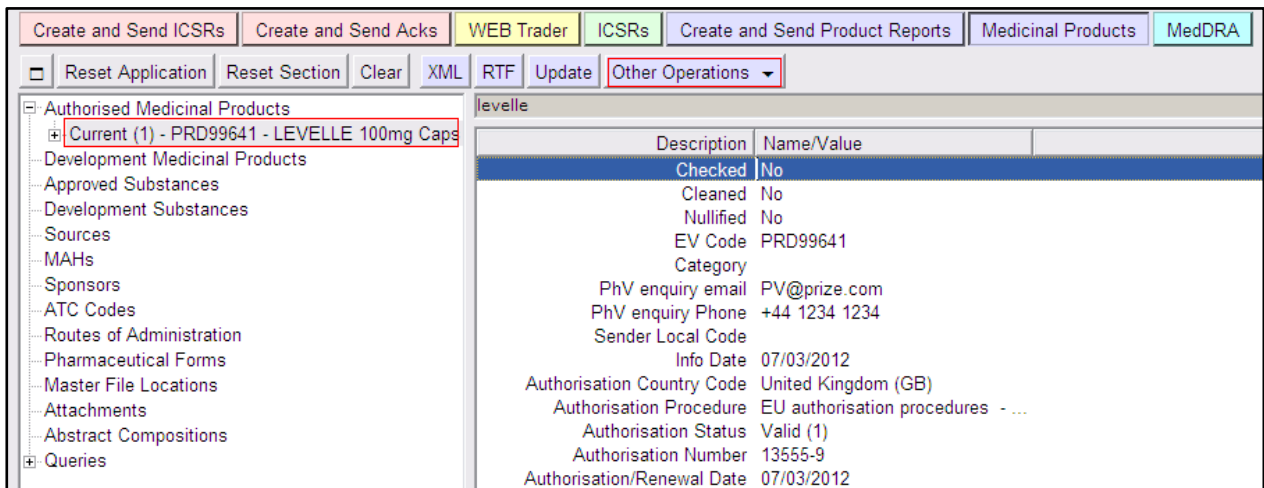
Create and Send ICSRs | Create and Send Acks | WEB Trader | ICSRs | Create and Send Product Reports | Medicinal Products | MedDRA

Reset Application | Reset Section | Clear | XML | RTF | Update | Other Operations

Authorised Medicinal Products
Current (1) - PRD99641 - LEVELLE 100mg Caps
Development Medicinal Products
Approved Substances
Development Substances
Sources
MAHs
Sponsors
ATC Codes
Routes of Administration
Pharmaceutical Forms
Master File Locations
Attachments
Abstract Compositions
Queries

levelle

| Description | Name/Value |
|---|---|
| Checked | No |
| Cleaned | No |
| Nullified | No |
| EV Code | PRD99641 |
| Category | |
| PhV enquiry email | PV@prize.com |
| PhV enquiry Phone | +44 1234 1234 |
| Sender Local Code | |
| Info Date | 07/03/2012 |
| Authorisation Country Code | United Kingdom (GB) |
| Authorisation Procedure | EU authorisation procedures - ... |
| Authorisation Status | Valid (1) |
| Authorisation Number | 13555-9 |
| Authorisation/Renewal Date | 07/03/2012 |